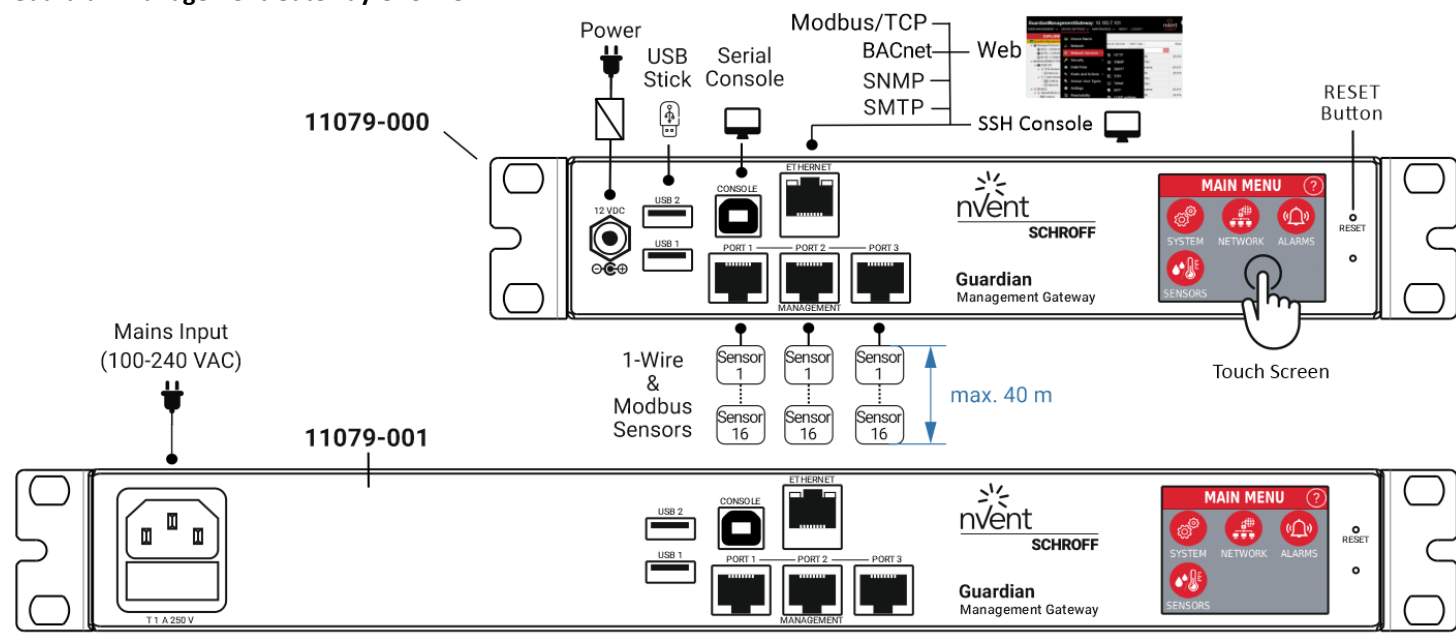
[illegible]

Power

USB Stick

Serial Console

Modbus/TCP
BACnet
SNMP
SMTP

Web

SSH Console

RESET Button

11079-000

12 VDC

USB 2

USB 1

CONSOLE

ETHERNET

PORT 1 PORT 2 PORT 3

MANAGEMENT

nVent
SCHROFF

Guardian
Management Gateway

MAIN MENU
SYSTEM NETWORK ALARMS
SENSORS

RESET

Touch Screen

Mains Input
(100-240 VAC)

1-Wire
&
Modbus
Sensors

Sensor 1
Sensor 16
Sensor 1
Sensor 16
Sensor 1
Sensor 16

max. 40 m

11079-001

T 1 A 250 V

USB 2

USB 1

CONSOLE

ETHERNET

PORT 1 PORT 2 PORT 3

MANAGEMENT

nVent
SCHROFF

Guardian
Management Gateway

MAIN MENU
SYSTEM NETWORK ALARMS
SENSORS

RESET